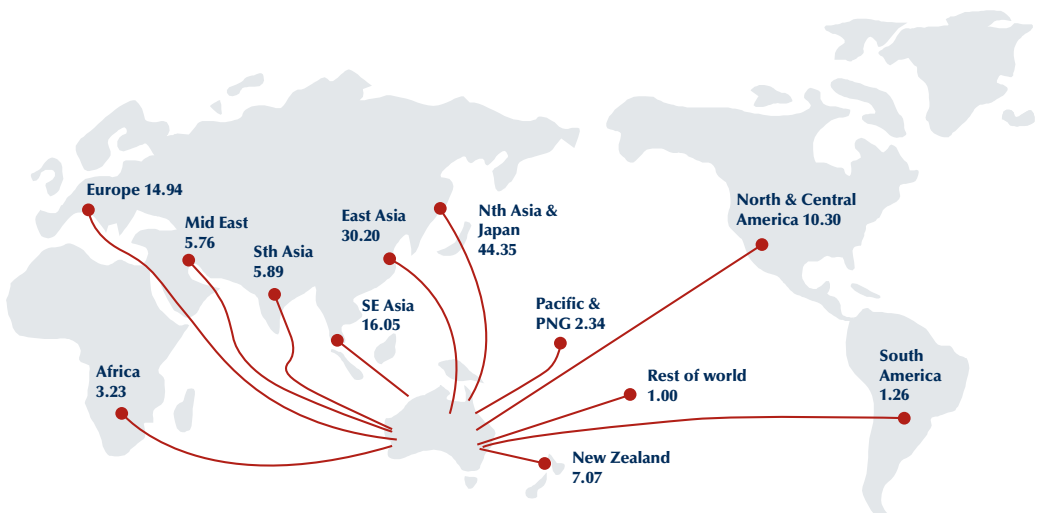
Europe 14.94

Mid East
5.76

Sth Asia
5.89

East Asia
30.20

Nth Asia &
Japan
44.35

North & Central
America 10.30

SE Asia
16.05

Pacific &
PNG 2.34

Africa
3.23

Rest of world
1.00

South
America
1.26

New Zealand
7.07